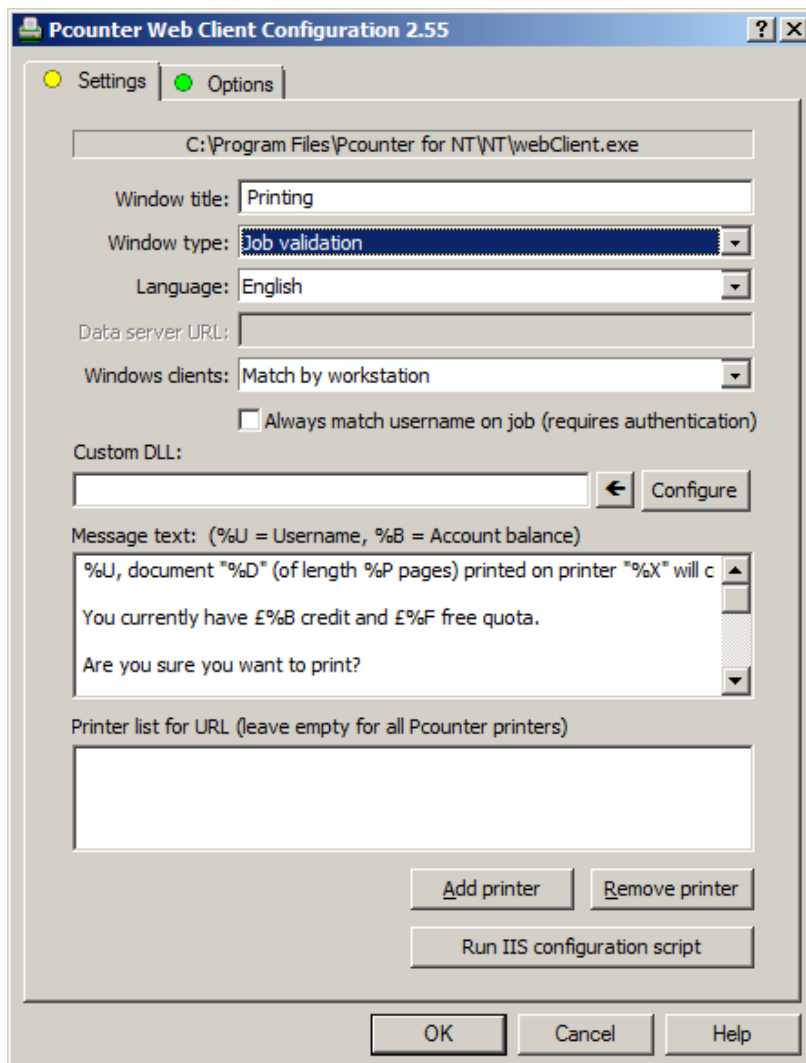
Pcounter Web Client Configuration 2.55

?
X

Settings
Options

C:\Program Files\Pcounter for NT\NT\webClient.exe

Window title: Printing

Window type: Job validation

Language: English

Data server URL:

Windows clients: Match by workstation

Always match username on job (requires authentication)

Custom DLL:

Configure

Message text: (%U = Username, %B = Account balance)

%U, document "%D" (of length %P pages) printed on printer "%X" will c

You currently have £%B credit and £%F free quota.

Are you sure you want to print?

Printer list for URL (leave empty for all Pcounter printers)

Add printer
Remove printer

Run IIS configuration script

OK
Cancel
Help